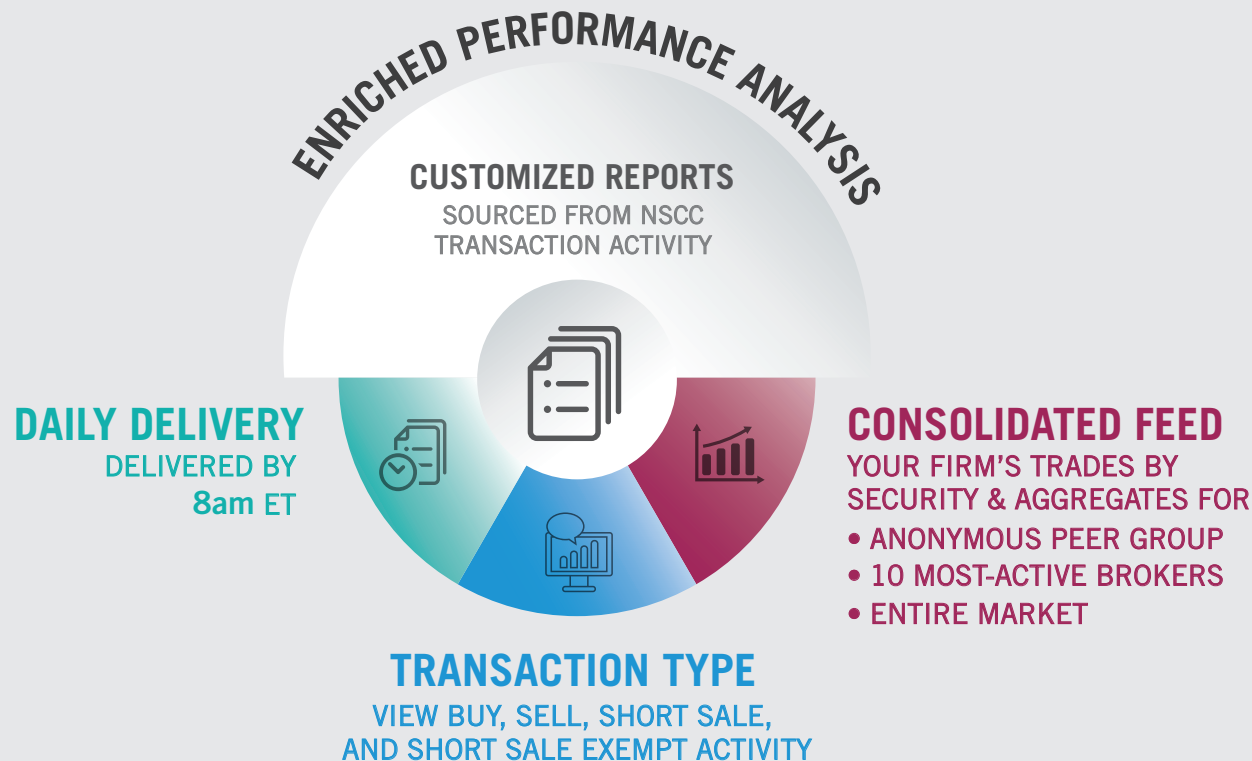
ENRICHED PERFORMANCE ANALYSIS

CUSTOMIZED REPORTS
SOURCED FROM NSCC TRANSACTION ACTIVITY

DAILY DELIVERY
DELIVERED BY 8am ET

CONSOLIDATED FEED
YOUR FIRM'S TRADES BY SECURITY & AGGREGATES FOR
• ANONYMOUS PEER GROUP
• 10 MOST-ACTIVE BROKERS
• ENTIRE MARKET

TRANSACTION TYPE
VIEW BUY, SELL, SHORT SALE, AND SHORT SALE EXEMPT ACTIVITY